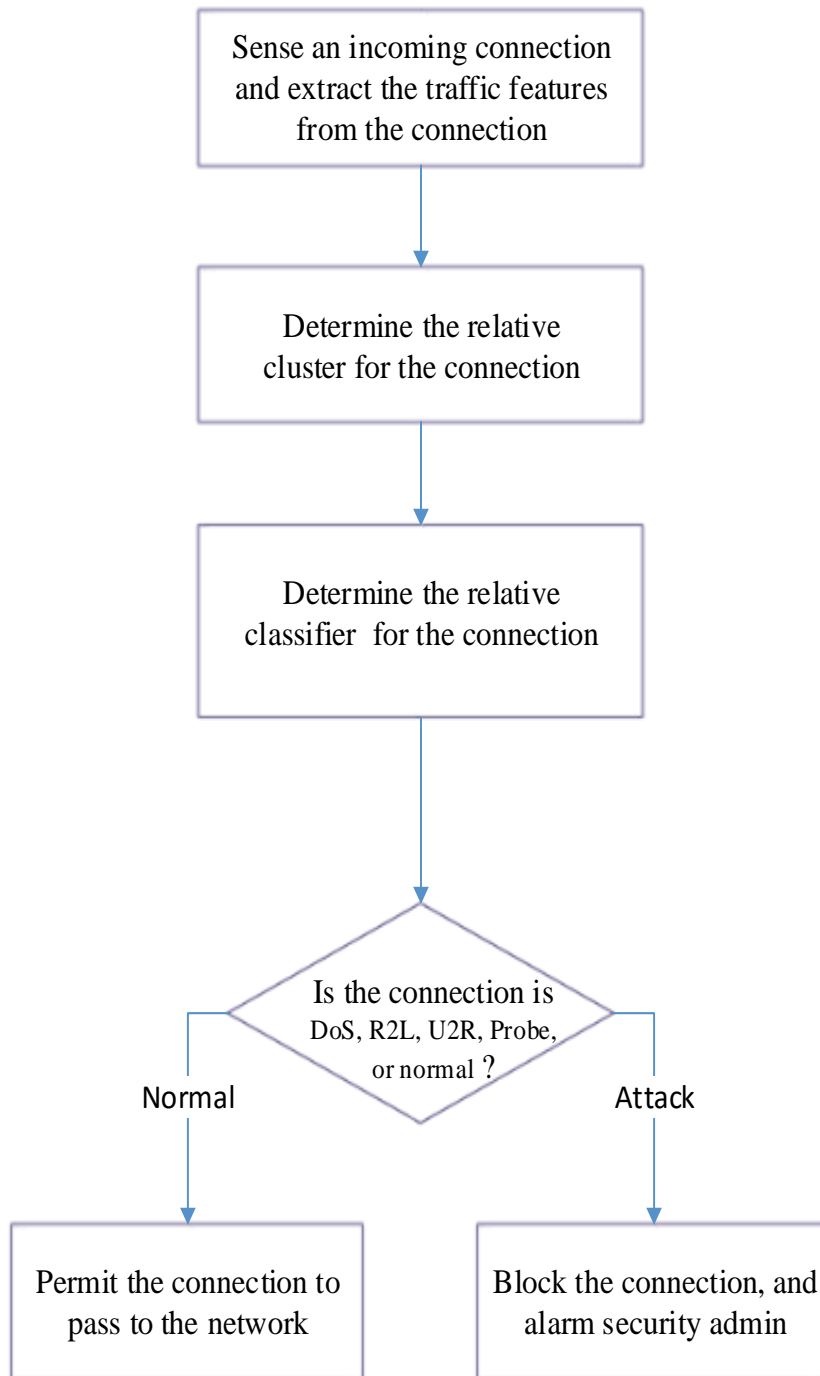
Sense an incoming connection and extract the traffic features from the connection

Determine the relative cluster for the connection

Determine the relative classifier for the connection

Is the connection is DoS, R2L, U2R, Probe, or normal ?

Normal

Attack

Permit the connection to pass to the network

Block the connection, and alarm security admin